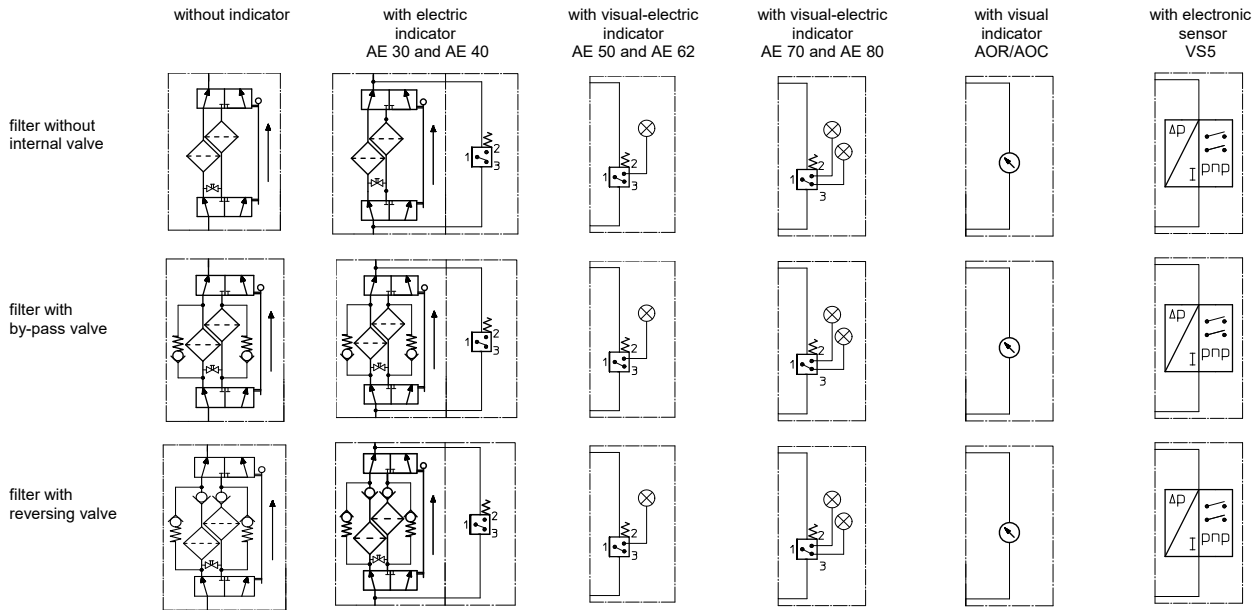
| | without indicator | with electric indicator AE 30 and AE 40 | with visual-electric indicator AE 50 and AE 62 | with visual-electric indicator AE 70 and AE 80 | with visual indicator AOR/AOC | with electronic sensor VS5 |
|---|---|---|---|---|---|---|
| filter without internal valve | | 1 2 3 | 1 2 3 | 1 2 3 | | Δp I pnp |
| filter with by-pass valve | | 1 2 3 | 1 2 3 | 1 2 3 | | Δp I pnp |
| filter with reversing valve | | 1 2 3 | 1 2 3 | 1 2 3 | | Δp I pnp |